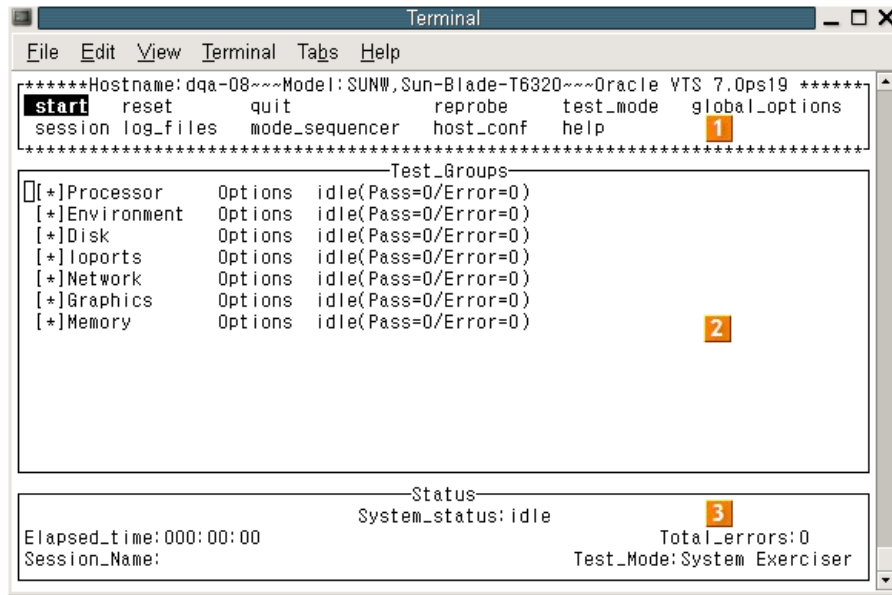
Terminal

File Edit View Terminal Tabs Help

******Hostname:dqa-08~~~Model:SUNW,Sun-Blade-T6320~~~Oracle VTS 7.0ps19 ******
start reset quit reprobe test_mode global_options
session log_files mode_sequencer host_conf help
1

Test_Groups
[*]Processor Options idle(Pass=0/Error=0)
[*]Environment Options idle(Pass=0/Error=0)
[*]Disk Options idle(Pass=0/Error=0)
[*]Ioports Options idle(Pass=0/Error=0)
[*]Network Options idle(Pass=0/Error=0)
[*]Graphics Options idle(Pass=0/Error=0)
[*]Memory Options idle(Pass=0/Error=0)
2

Status
System_status:idle
3
Elapsed_time:000:00:00 Total_errors:0
Session_Name: Test_Mode:System Exerciser